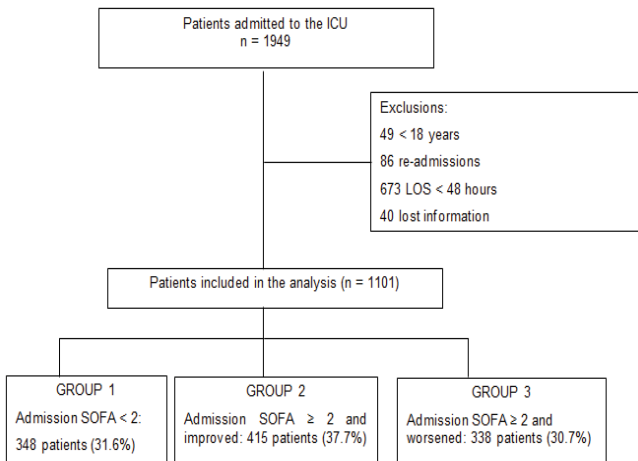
Patients admitted to the ICU
n = 1949

Exclusions:
49 < 18 years
86 re-admissions
673 LOS < 48 hours
40 lost information

Patients included in the analysis (n = 1101)

GROUP 1
Admission SOFA < 2:
348 patients (31.6%)

GROUP 2
Admission SOFA ≥ 2 and improved: 415 patients (37.7%)

GROUP 3
Admission SOFA ≥ 2 and worsened: 338 patients (30.7%)